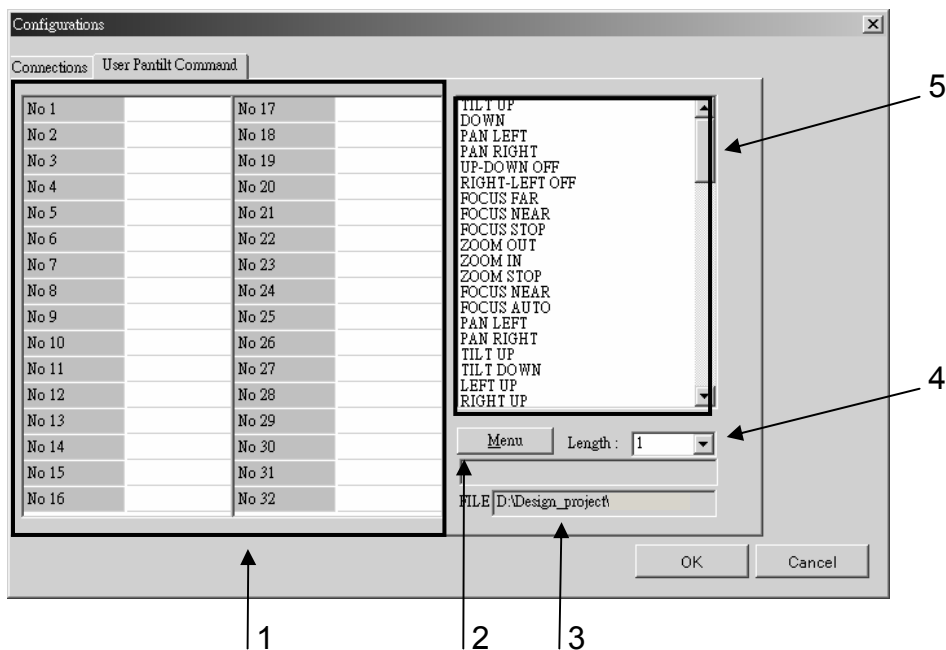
Configurations

Connections | User Pantilt Command

| No 1 | | No 17 | |
|---|---|---|---|
| No 2 | | No 18 | |
| No 3 | | No 19 | |
| No 4 | | No 20 | |
| No 5 | | No 21 | |
| No 6 | | No 22 | |
| No 7 | | No 23 | |
| No 8 | | No 24 | |
| No 9 | | No 25 | |
| No 10 | | No 26 | |
| No 11 | | No 27 | |
| No 12 | | No 28 | |
| No 13 | | No 29 | |
| No 14 | | No 30 | |
| No 15 | | No 31 | |
| No 16 | | No 32 | |

TILT UP
DOWN
PAN LEFT
PAN RIGHT
UP-DOWN OFF
RIGHT-LEFT OFF
FOCUS FAR
FOCUS NEAR
FOCUS STOP
ZOOM OUT
ZOOM IN
ZOOM STOP
FOCUS NEAR
FOCUS AUTO
PAN LEFT
PAN RIGHT
TILT UP
TILT DOWN
LEFT UP
RIGHT UP

Menu Length : 1

FILE D:\Design_project\

OK Cancel

5
4
1 2 3